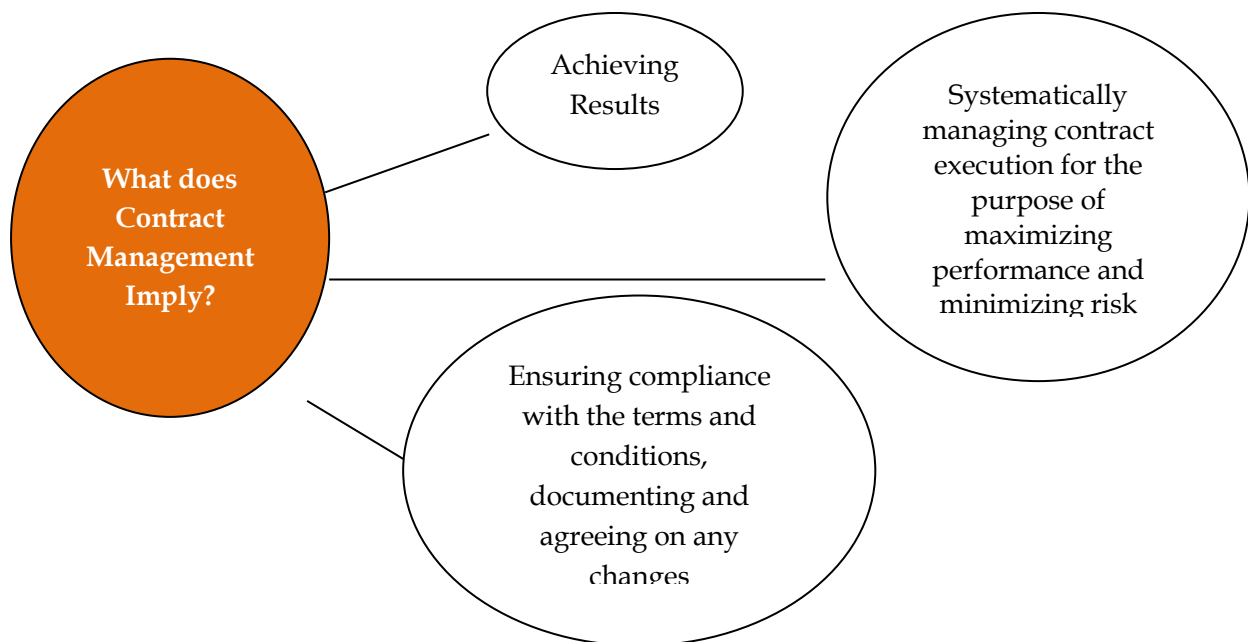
What does Contract Management Imply?

Achieving Results

Systematically managing contract execution for the purpose of maximizing performance and minimizing risk

Ensuring compliance with the terms and conditions, documenting and agreeing on any changes